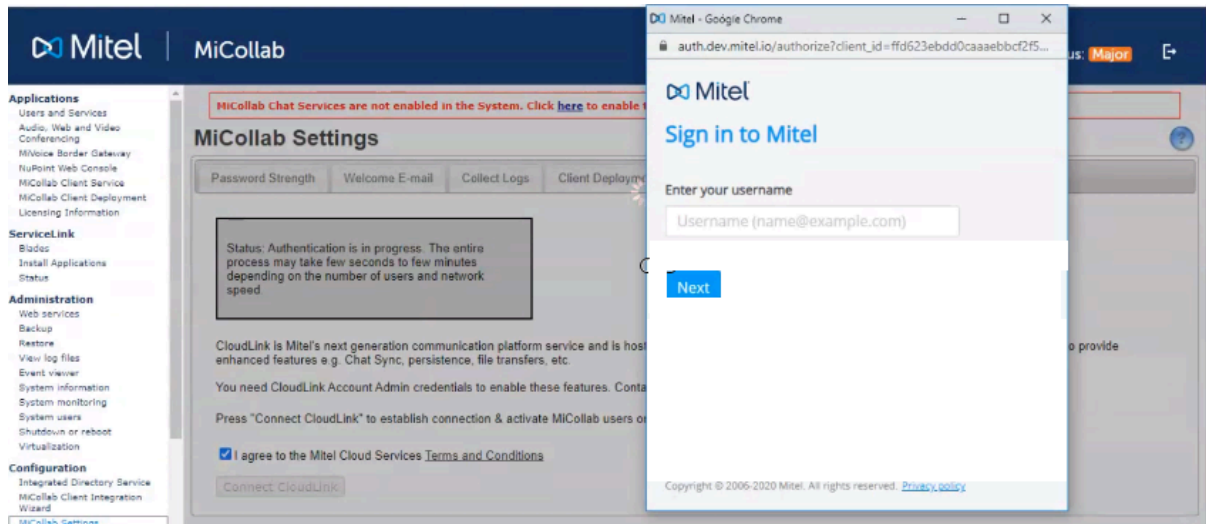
Mitel | MiCollab

us: Major

Applications
Users and Services
Audio, Web and Video Conferencing
MiVoice Border Gateway
NuPoint Web Console
MiCollab Client Service
MiCollab Client Deployment
Licensing Information

ServiceLink
Blades
Install Applications
Status

Administration
Web services
Backup
Restore
View log files
Event viewer
System information
System monitoring
System users
Shutdown or reboot
Virtualization

Configuration
Integrated Directory Service
MiCollab Client Integration Wizard
MiCollab Settings

MiCollab Chat Services are not enabled in the System. Click here to enable t

MiCollab Settings

| Password Strength | Welcome E-mail | Collect Logs | Client Deployme |
|---|---|---|---|

Status: Authentication is in progress. The entire process may take few seconds to few minutes depending on the number of users and network speed

CloudLink is Mitel's next generation communication platform service and is host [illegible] o provide enhanced features e.g. Chat Sync, persistence, file transfers, etc.

You need CloudLink Account Admin credentials to enable these features. Conta

Press "Connect CloudLink" to establish connection & activate MiCollab users o

I agree to the Mitel Cloud Services Terms and Conditions

Connect CloudLink

Mitel - Google Chrome

auth.dev.mitel.io/authorize?client_id=ffd623ebdd0caaaebbcf2f5...

Mitel

Sign in to Mitel

Enter your username

Username (name@example.com)

Next

Copyright © 2006-2020 Mitel. All rights reserved. Privacy policy